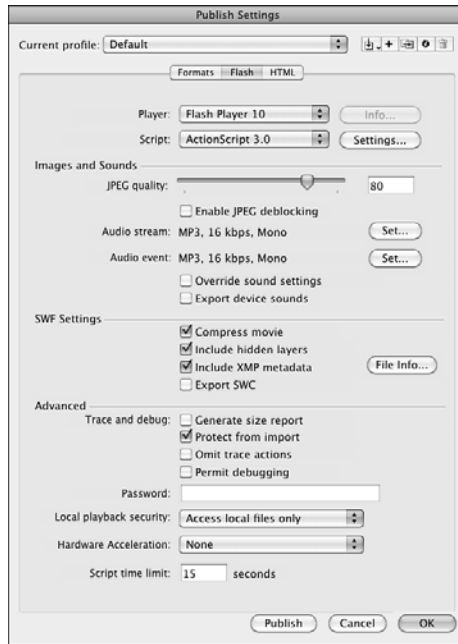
Publish Settings

Current profile: Default

Formats Flash HTML

Player: Flash Player 10 Info...

Script: ActionScript 3.0 Settings...

Images and Sounds

JPEG quality: 80

Enable JPEG deblocking

Audio stream: MP3, 16 kbps, Mono Set...

Audio event: MP3, 16 kbps, Mono Set...

Override sound settings

Export device sounds

SWF Settings

Compress movie

Include hidden layers

Include XMP metadata File Info...

Export SWC

Advanced

Trace and debug: Generate size report

Protect from import

Omit trace actions

Permit debugging

Password:

Local playback security: Access local files only

Hardware Acceleration: None

Script time limit: 15 seconds

Publish Cancel OK